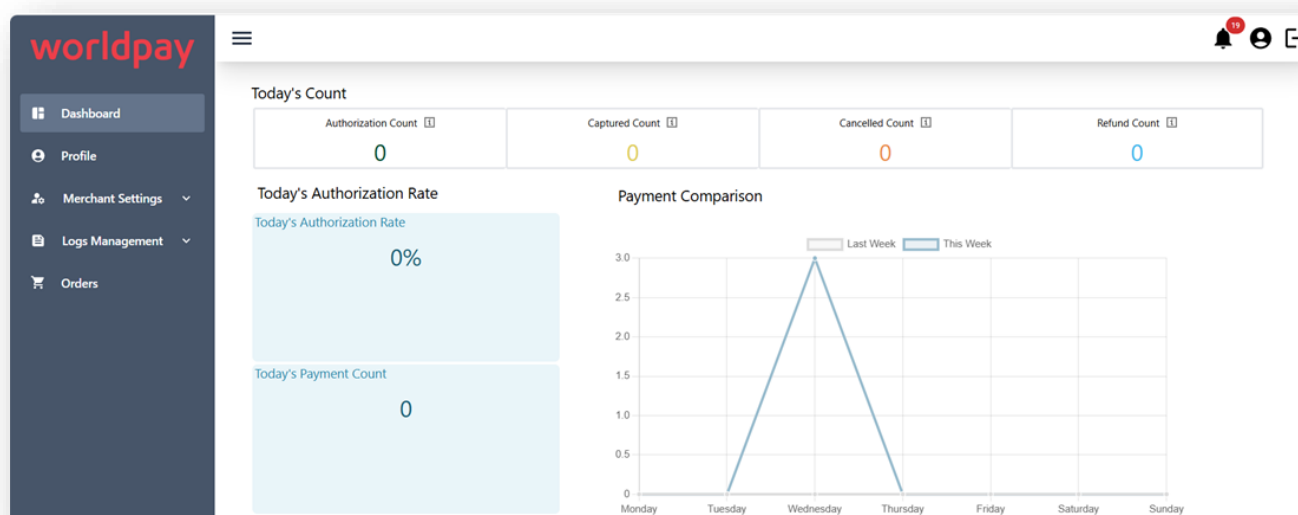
worldpay

Dashboard
Profile
Merchant Settings
Logs Management
Orders

19

Today's Count

| Authorization Count | Captured Count | Cancelled Count | Refund Count |
|---|---|---|---|
| 0 | 0 | 0 | 0 |

Today's Authorization Rate

Today's Authorization Rate
0%

Today's Payment Count
0

Payment Comparison

Last Week This Week

3.0
2.5
2.0
1.5
1.0
0.5
0

Monday Tuesday Wednesday Thursday Friday Saturday Sunday